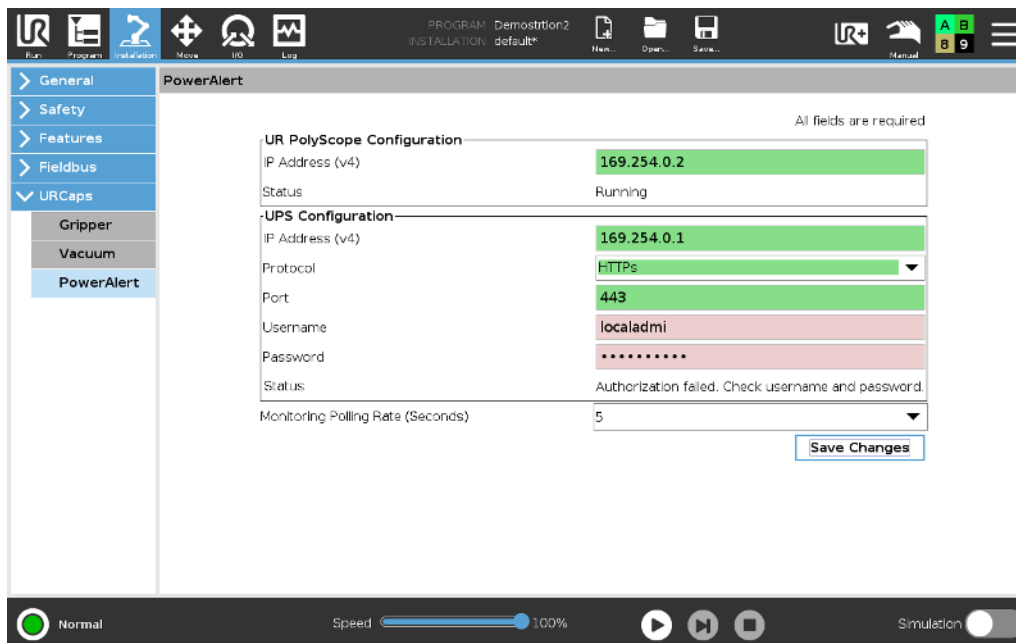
Run Program Installation Move I/O Log
PROGRAM Demostrtion2
INSTALLATION default*
New... Open... Save...
Manual
A B
8 9

General
Safety
Features
Fieldbus
URCaps
Gripper
Vacuum
PowerAlert

PowerAlert

All fields are required

UR PolyScope Configuration
| | |
|---|---|
| IP Address (v4) | 169.254.0.2 |
| Status | Running |

UPS Configuration
| | |
|---|---|
| IP Address (v4) | 169.254.0.1 |
| Protocol | HTTPs |
| Port | 443 |
| Username | localadmi |
| Password | ••••••••••• |
| Status | Authorization failed. Check username and password. |

Monitoring Polling Rate (Seconds) 5

Save Changes

Normal
Speed 100%
Simulation